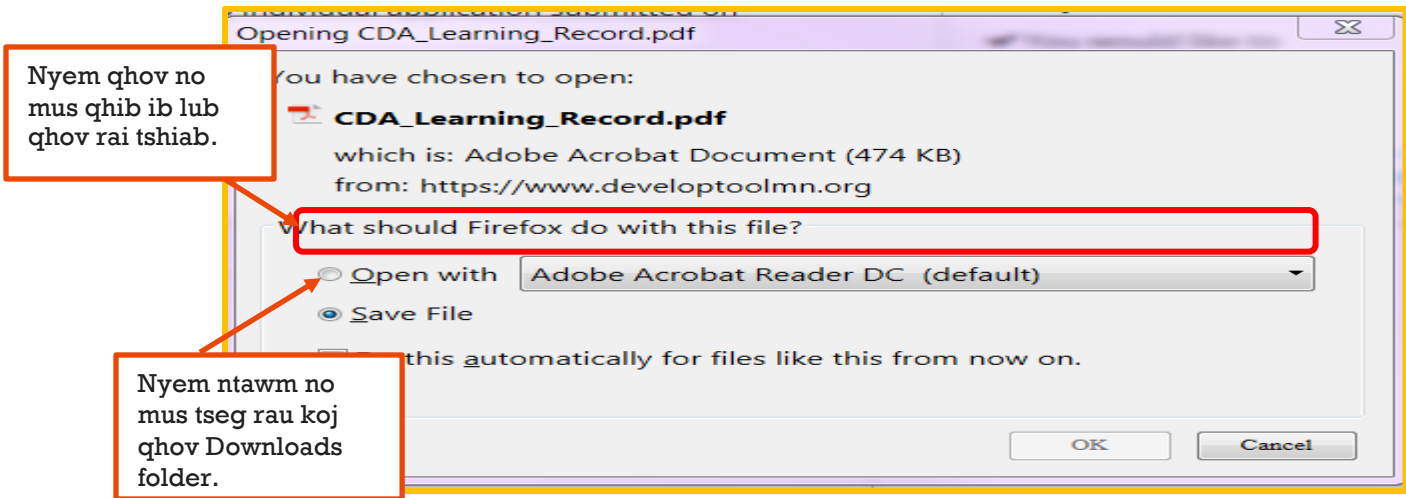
Individual application submitted on

Opening CDA_Learning_Record.pdf

Nyem qhov no mus qhib ib lub qhov rai tshiab.

You have chosen to open:

CDA_Learning_Record.pdf

which is: Adobe Acrobat Document (474 KB)

from: https://www.developtoolmn.org

What should Firefox do with this file?

Open with Adobe Acrobat Reader DC (default)

Save File

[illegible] this automatically for files like this from now on.

Nyem ntawm no mus tseg rau koj qhov Downloads folder.

OK Cancel